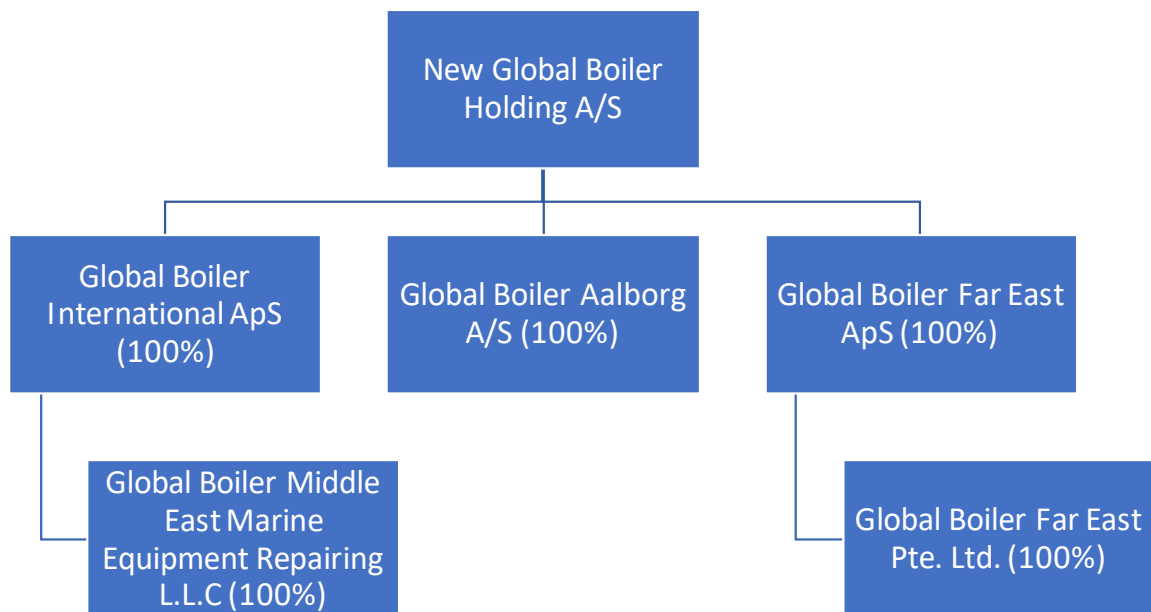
New Global Boiler Holding A/S

Global Boiler International ApS (100%)

Global Boiler Aalborg A/S (100%)

Global Boiler Far East ApS (100%)

Global Boiler Middle East Marine Equipment Repairing L.L.C (100%)

Global Boiler Far East Pte. Ltd. (100%)